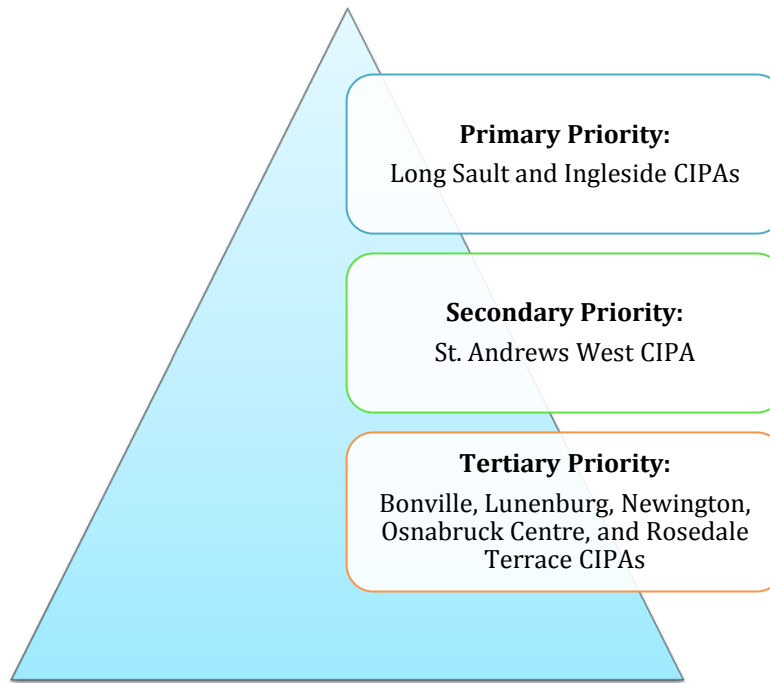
**Primary Priority:**
Long Sault and Ingleside CIPAs

**Secondary Priority:**
St. Andrews West CIPA

**Tertiary Priority:**
Bonville, Lunenburg, Newington, Osnabruck Centre, and Rosedale Terrace CIPAs